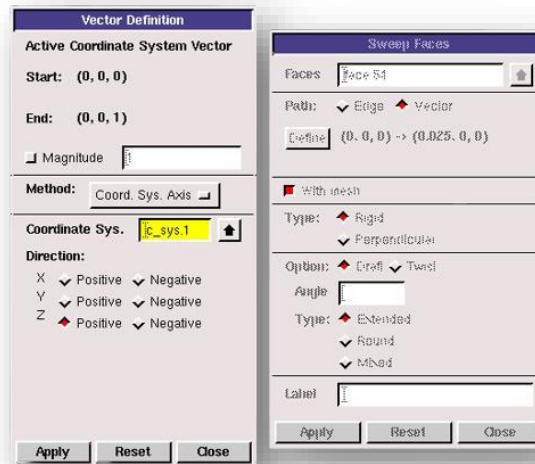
Vector Definition

Active Coordinate System Vector

Start: (0, 0, 0)

End: (0, 0, 1)

Magnitude 1

Method: Coord. Sys. Axis

Coordinate Sys. c_sys.1

Direction:

X Positive Negative
Y Positive Negative
Z Positive Negative

Apply Reset Close

Sweep Faces

Faces face 54

Path: Edge Vector

Define (0, 0, 0) -> (0.025, 0, 0)

With mesh

Type: Rigid
Perpendicular

Option: Draft Twist

Angle

Type: Extended
Round
Mixed

Label

Apply Reset Close